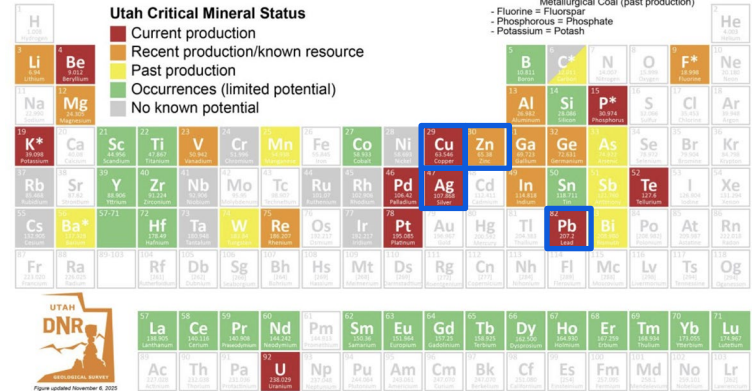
Utah Critical Mineral Status
Current production
Recent production/known resource
Past production
Occurrences (limited potential)
No known potential

Metallurgical Coal (past production)
- Fluorine = Fluorspar
- Phosphorous = Phosphate
- Potassium = Potash

H
Li
Be
Na
Mg
K*
Ca
Sc
Ti
V
Cr
Mn
Fe
Co
Ni
29 Cu 63.546 Copper
30 Zn 65.38 Zinc
Ga
Ge
As
Se
Br
Kr
Rb
Sr
Y
Zr
Nb
Mo
Tc
Ru
Rh
46 Pd
47 Ag 107.868 Silver
Cd
In
Sn
Sb
52 Te
I
Xe
Cs
Ba*
57-71
Hf
Ta
W
Re
Os
Ir
Pt
Au
Hg
Tl
82 Pb 207.2 Lead
Bi
Po
At
Rn
Fr
Ra
89-103
Rf
Db
Sg
Bh
Hs
Mt
Ds
Rg
Cn
Nh
Fl
Mc
Lv
Ts
Og
He
B
C*
N
O
F*
Ne
Al
Si
P*
S
Cl
Ar

La
Ce
Pr
Nd
Pm
Sm
Eu
Gd
Tb
Dy
Ho
Er
Tm
Yb
Lu
Ac
Th
Pa
92 U 238.029 Uranium
Np
Pu
Am
Cm
Bk
Cf
Es
Fm
Md
No
Lr

UTAH
DNR
GEOLOGICAL SURVEY
Figure updated November 6, 2025